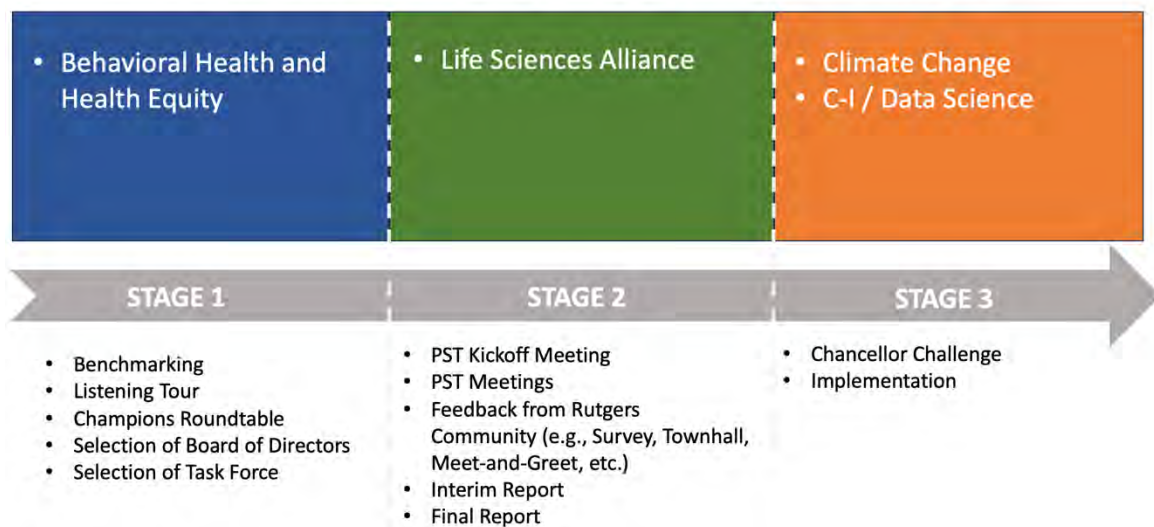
• Behavioral Health and Health Equity

• Life Sciences Alliance

• Climate Change
• C-I / Data Science

STAGE 1

STAGE 2

STAGE 3

• Benchmarking
• Listening Tour
• Champions Roundtable
• Selection of Board of Directors
• Selection of Task Force

• PST Kickoff Meeting
• PST Meetings
• Feedback from Rutgers Community (e.g., Survey, Townhall, Meet-and-Greet, etc.)
• Interim Report
• Final Report

• Chancellor Challenge
• Implementation